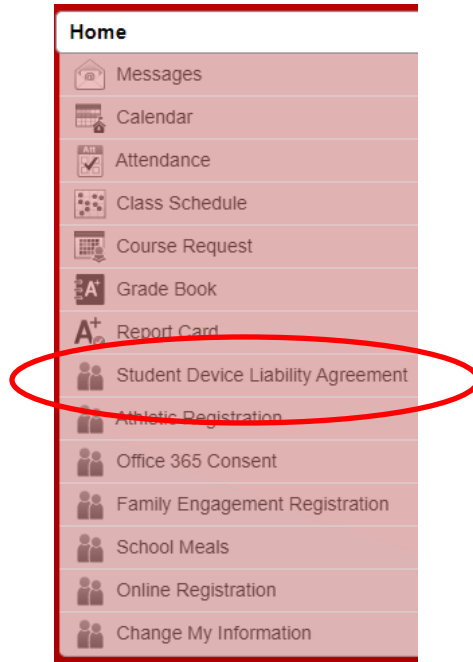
Home
Messages
Calendar
Attendance
Class Schedule
Course Request
Grade Book
Report Card
Student Device Liability Agreement
Athletic Registration
Office 365 Consent
Family Engagement Registration
School Meals
Online Registration
Change My Information